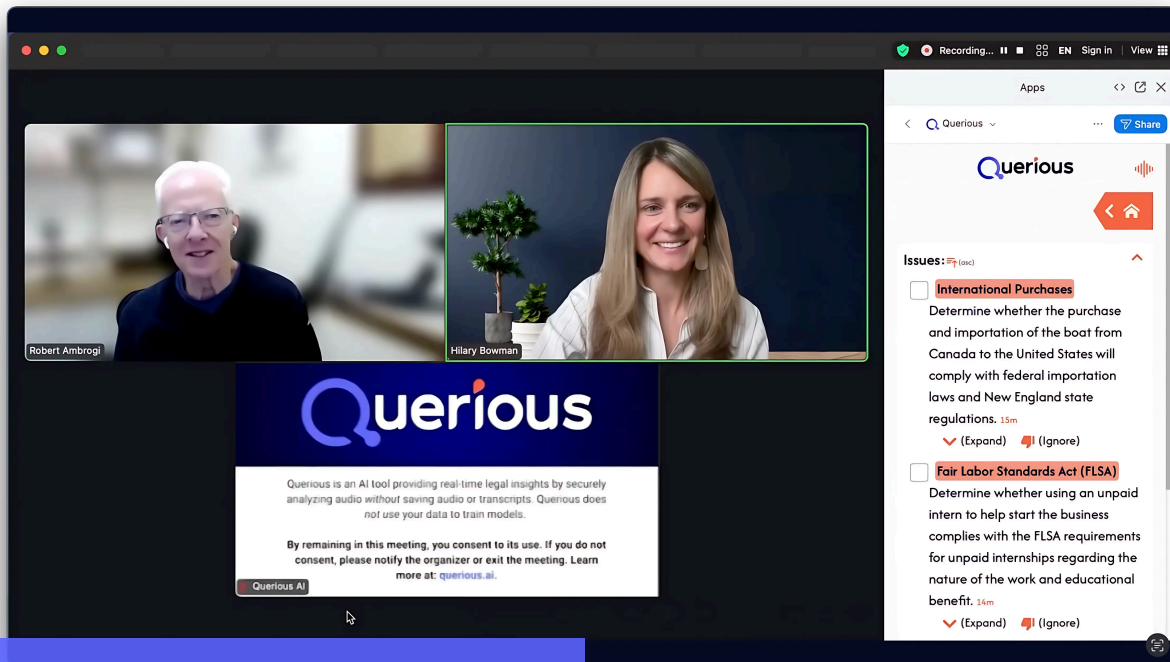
Recording... EN Sign in View

Apps

Querious

Share

Querious

Issues: (asc)

International Purchases

Determine whether the purchase and importation of the boat from Canada to the United States will comply with federal importation laws and New England state regulations. 15m

(Expand) (Ignore)

Fair Labor Standards Act (FLSA)

Determine whether using an unpaid intern to help start the business complies with the FLSA requirements for unpaid internships regarding the nature of the work and educational benefit. 14m

(Expand) (Ignore)

Robert Ambrogi

Hilary Bowman

Querious

Querious is an AI tool providing real-time legal insights by securely analyzing audio *without* saving audio or transcripts. Querious does *not* use your data to train models.

By remaining in this meeting, you consent to its use. If you do not consent, please notify the organizer or exit the meeting. Learn more at: querious.ai.

Querious AI